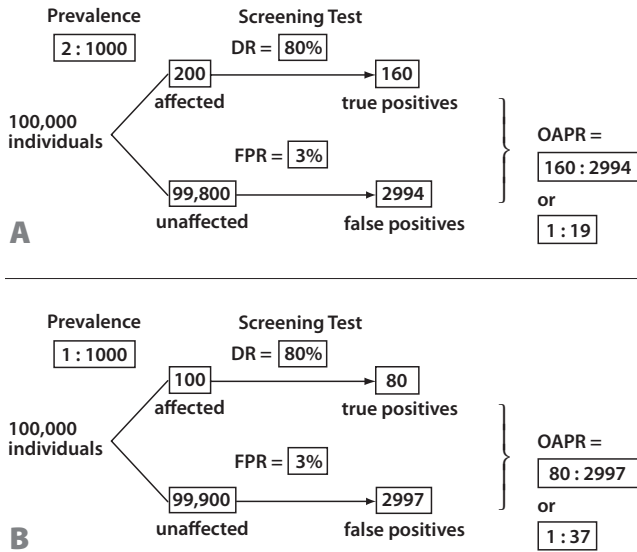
Prevalence

2 : 1000

Screening Test

DR = 80%

200

affected

160

true positives

100,000 individuals

FPR = 3%

99,800

unaffected

2994

false positives

OAPR =

160 : 2994

or

1 : 19

A

Prevalence

1 : 1000

Screening Test

DR = 80%

100

affected

80

true positives

100,000 individuals

FPR = 3%

99,900

unaffected

2997

false positives

OAPR =

80 : 2997

or

1 : 37

B